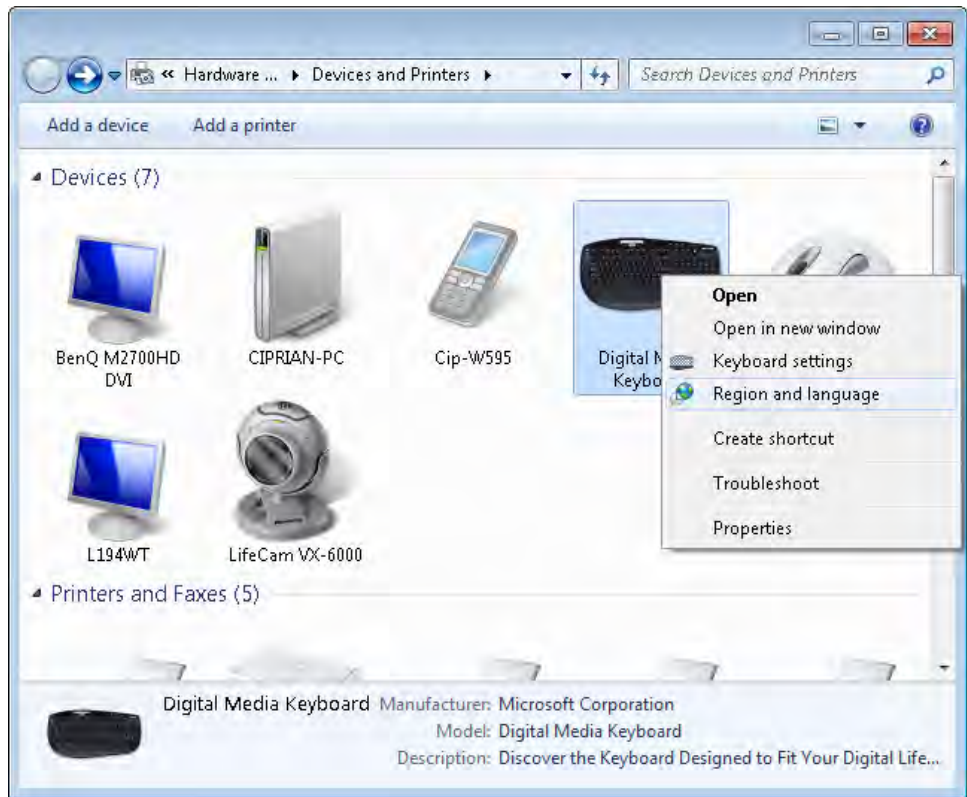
« Hardware ... ▸ Devices and Printers ▸

Search Devices and Printers

Add a device Add a printer

Devices (7)

BenQ M2700HD DVI

CIPRIAN-PC

Cip-W595

Digital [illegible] Keybo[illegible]

Open

Open in new window

Keyboard settings

Region and language

Create shortcut

Troubleshoot

Properties

L194WT

LifeCam VX-6000

Printers and Faxes (5)

Digital Media Keyboard Manufacturer: Microsoft Corporation

Model: Digital Media Keyboard

Description: Discover the Keyboard Designed to Fit Your Digital Life...